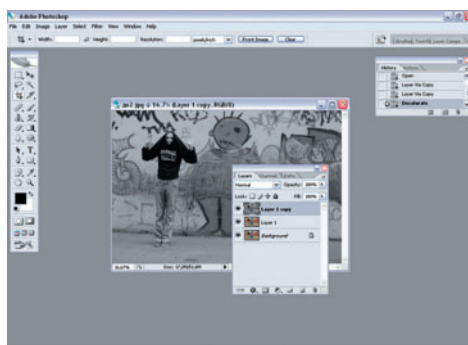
Adobe Photoshop
File Edit Image Layer Select Filter View Window Help
Width: Height: Resolution: pixels/inch Front Image Clear
History Actions
Open
Layer Via Copy
Layer Via Copy
Desaturate
jm2.jpg @ 16.7% (Layer 1 copy, RGB/8)
16.67% Doc: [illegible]
Layers Channels Paths
Normal Opacity: 100%
Lock: Fill: 100%
Layer 1 copy
Layer 1
Background